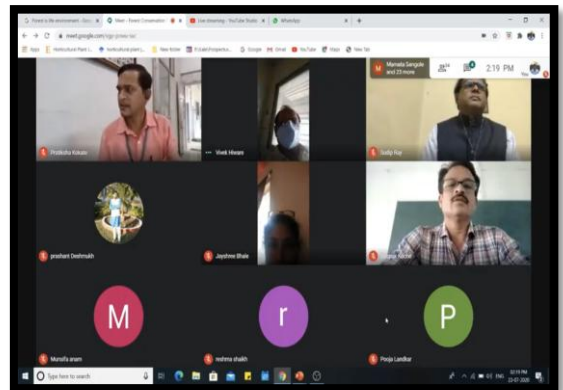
Forest is life environment · Meet - Forest Conservation · Live streaming - YouTube Studio · WhatsApp

meet.google.com/

Apps · Horticultural Plant L... · horticultural plant... · New folder · E-Gold Prospectus... · Google · PM · Gmail · YouTube · Maps · New Tab

Pralhadra Kokate

Vivek Hiware

Manala Sangole and 23 more

23

2:19 PM

You

Sudip Roy

prashant Deshmukh

Jayshree Bhale

M

Munsifa anam

r

reshma shaikh

P

Pooja Landkar

Type here to search

ENG